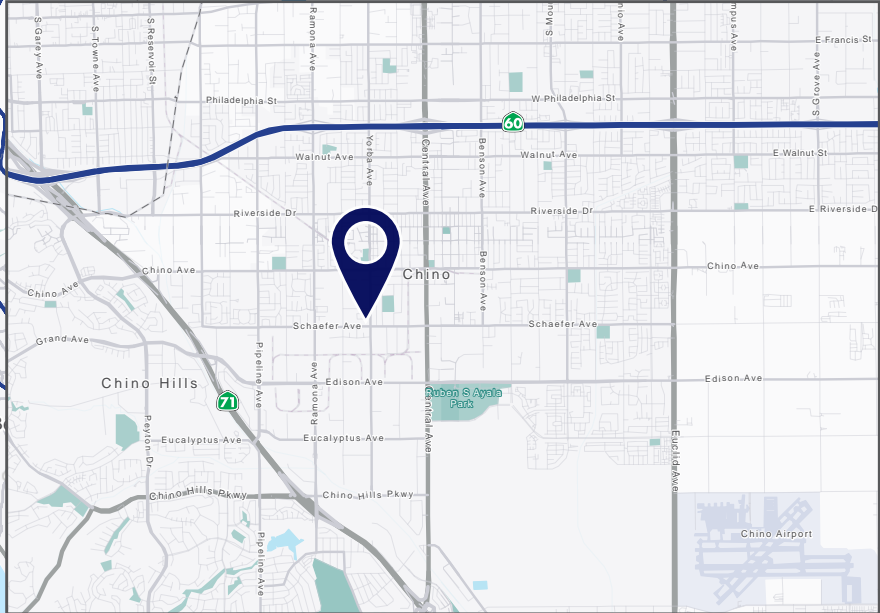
S Garey Ave
S Towne Ave
S Reservoir St
Ramona Ave
S Mo
ino Ave
mpus Ave
E Francis St
S Grove Ave
Philadelphia St
W Philadelphia St
60
Walnut Ave
Yorba Ave
Central Ave
Benson Ave
Walnut Ave
E Walnut St
Riverside Dr
Riverside Dr
E Riverside Dr
Chino Ave
Chino
Chino Ave
Chino Ave
Benson Ave
Schaefer Ave
Schaefer Ave
Grand Ave
Chino Hills
Pipeline Ave
Edison Ave
Edison Ave
71
Ramona Ave
Ruben S Ayala Park
Peyton Dr
Eucalyptus Ave
Eucalyptus Ave
Central Ave
Euclid Ave
Chino Hills Pkwy
Chino Hills Pkwy
Chino Airport
Pipeline Ave